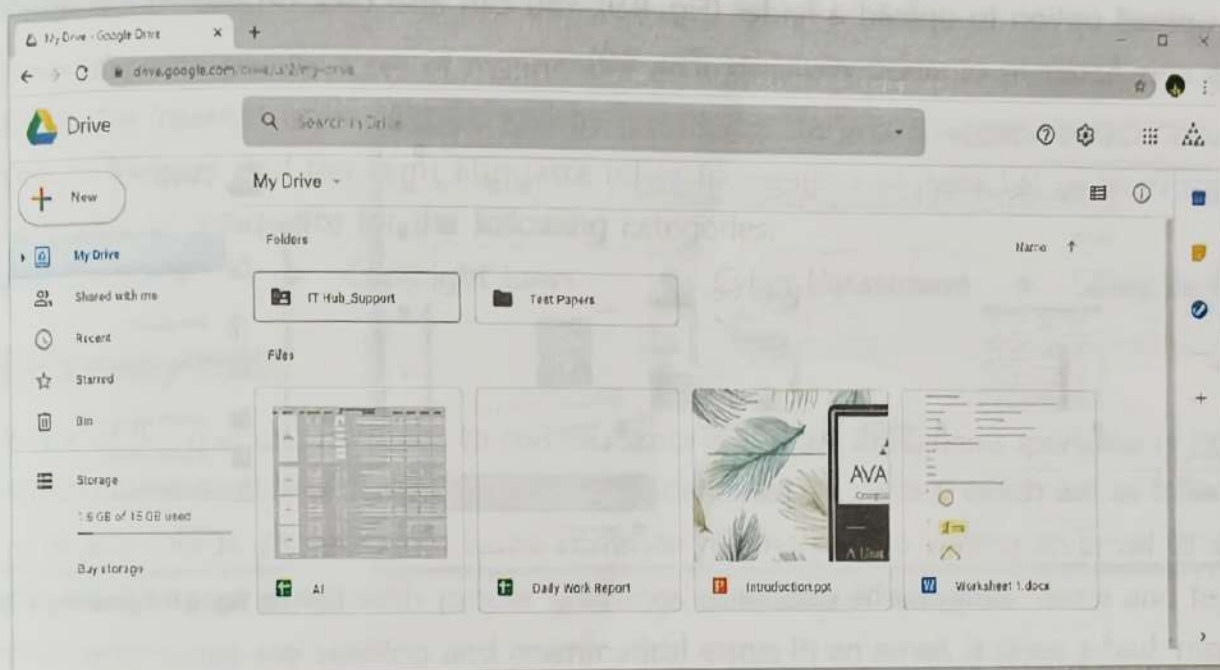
My Drive - Google Drive

drive.google.com/drive/u/2/my-drive

Drive

Search in Drive

New

My Drive

Shared with me

Recent

Starred

Bin

Storage

1.5 GB of 15 GB used

Buy storage

My Drive

Folders

Name ↑

IT Hub_Support

Test Papers

Files

AVA

A1

Daily Work Report

Introduction.ppt

Worksheet 1.docx